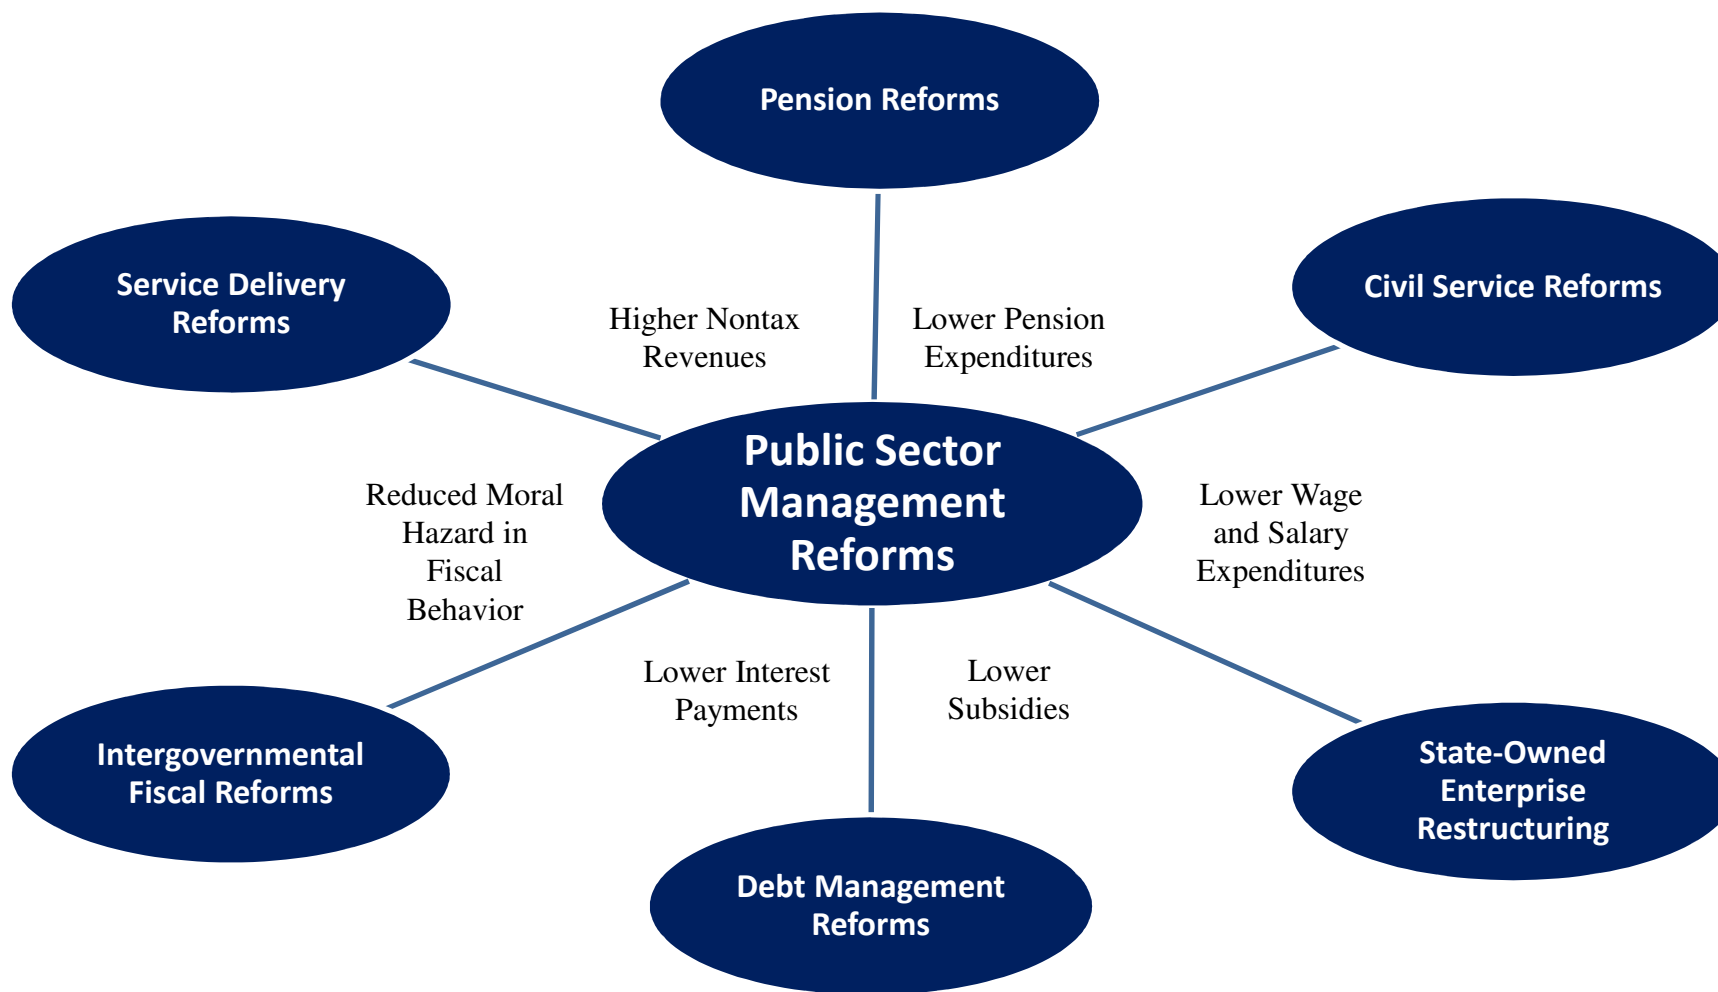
Pension Reforms

Service Delivery Reforms

Higher Nontax Revenues

Lower Pension Expenditures

Civil Service Reforms

Public Sector Management Reforms

Reduced Moral Hazard in Fiscal Behavior

Lower Wage and Salary Expenditures

Lower Interest Payments

Lower Subsidies

Intergovernmental Fiscal Reforms

State-Owned Enterprise Restructuring

Debt Management Reforms